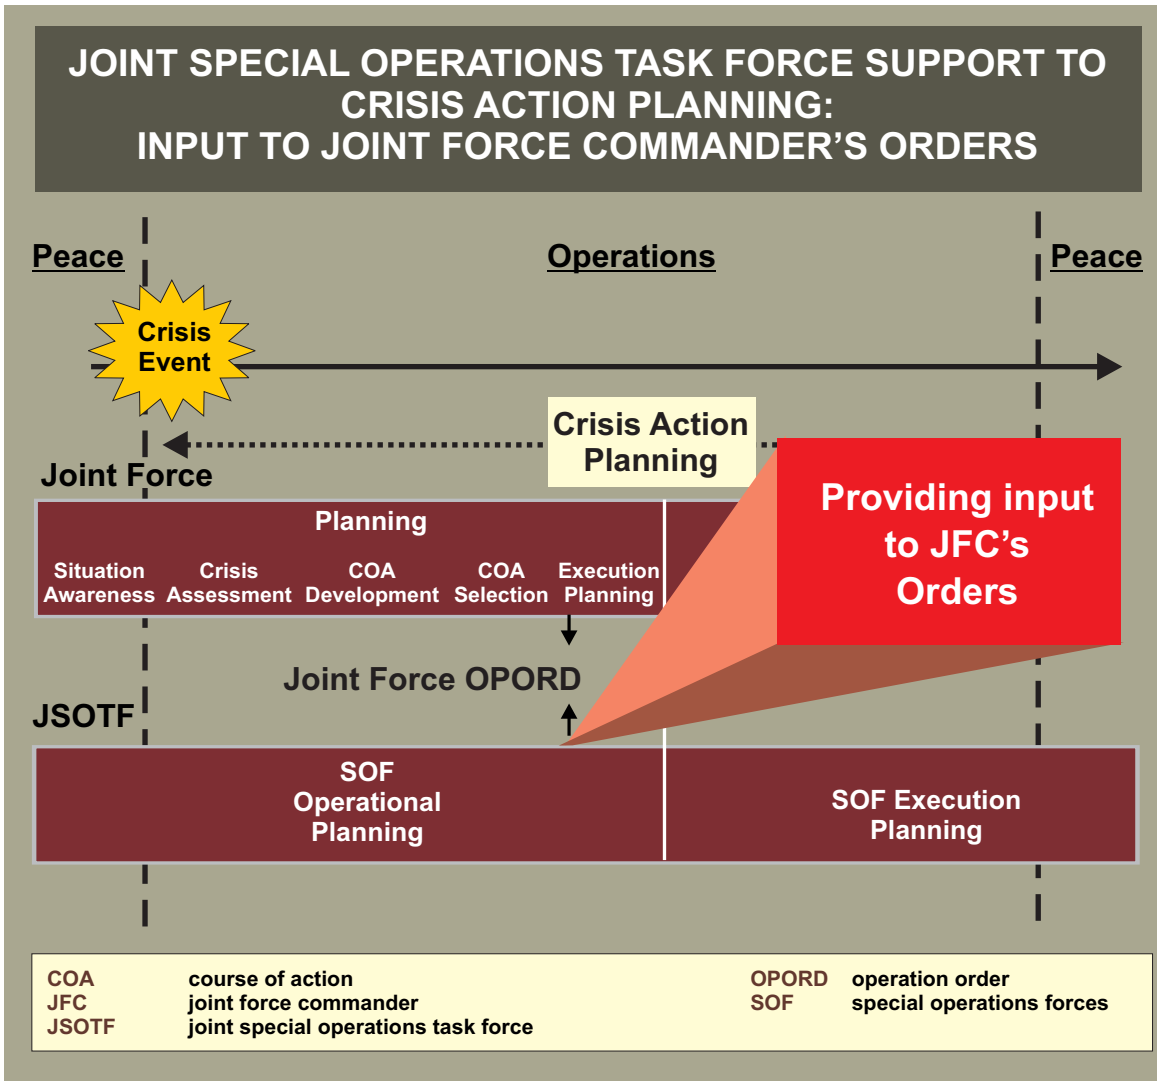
JOINT SPECIAL OPERATIONS TASK FORCE SUPPORT TO CRISIS ACTION PLANNING: INPUT TO JOINT FORCE COMMANDER'S ORDERS

Peace

Operations

Peace

Crisis Event

Crisis Action Planning

Joint Force

Planning

Situation Awareness

Crisis Assessment

COA Development

COA Selection

Execution Planning

Providing input to JFC's Orders

Joint Force OPORD

JSOTF

SOF Operational Planning

SOF Execution Planning

| | | | |
|---|---|---|---|
| COA | course of action | OPORD | operation order |
| JFC | joint force commander | SOF | special operations forces |
| JSOTF | joint special operations task force | | |